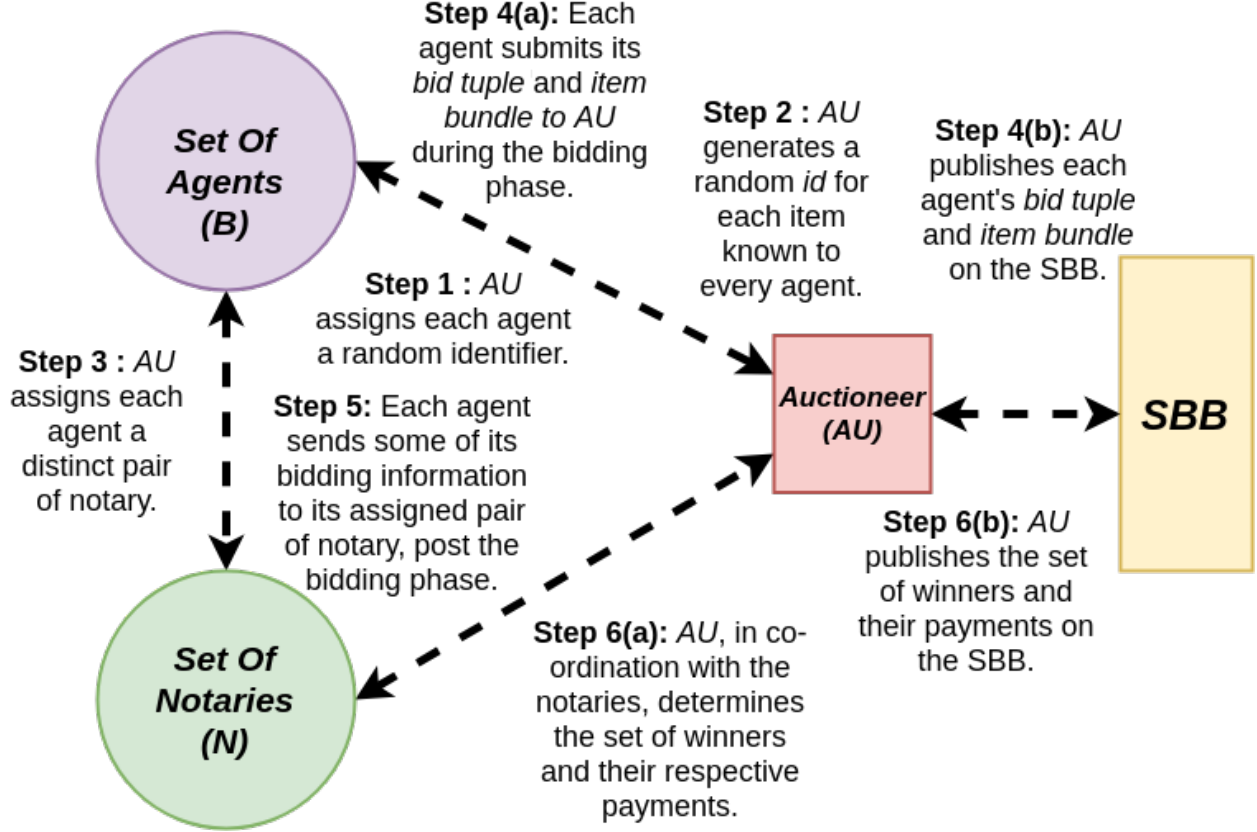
Step 4(a): Each agent submits its bid tuple and item bundle to AU during the bidding phase.

Set Of Agents (B)

Step 2 : AU generates a random id for each item known to every agent.

Step 4(b): AU publishes each agent's bid tuple and item bundle on the SBB.

Step 1 : AU assigns each agent a random identifier.

Step 3 : AU assigns each agent a distinct pair of notary.

Step 5: Each agent sends some of its bidding information to its assigned pair of notary, post the bidding phase.

Auctioneer (AU)

SBB

Step 6(b): AU publishes the set of winners and their payments on the SBB.

Set Of Notaries (N)

Step 6(a): AU, in co-ordination with the notaries, determines the set of winners and their respective payments.